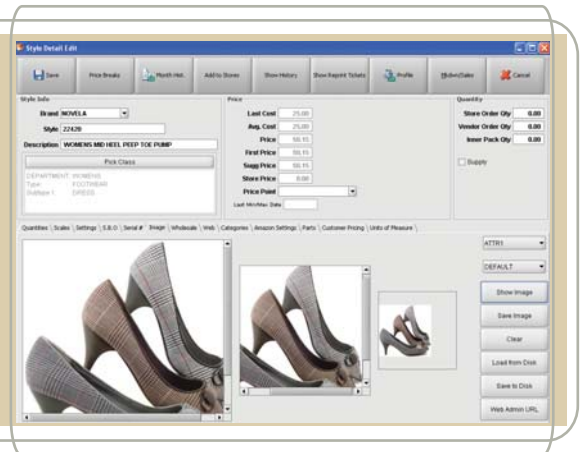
Style Detail Edit

Save | Price Breaks | Month Hist. | Add to Stores | Show History | Show Reprint Tickets | Profile | Mdsn/Sales | Cancel

Style Info

Brand NOVELA

Style 22420

Description WOMENS MID HEEL PEEP TOE PUMP

Pick Class

DEPARTMENT: WOMENS
Type: FOOTWEAR
Subtype 1: DRESS

Price

Last Cost 25.00
Avg. Cost 25.00
Price 50.95
First Price 50.95
Sugg Price 50.95
Store Price 0.00
Price Point
Last Min/Max Date

Quantity

Store Order Qty 0.00
Vendor Order Qty 0.00
Inner Pack Qty 0.00

Supply

Quantities | Scales | Settings | S.B.O. | Serial # | Image | Wholesale | Web | Categories | Amazon Settings | Parts | Customer Pricing | Units of Measure

ATTR1

DEFAULT

Show Image

Save Image

Clear

Load from Disk

Save to Disk

Web Admin URL